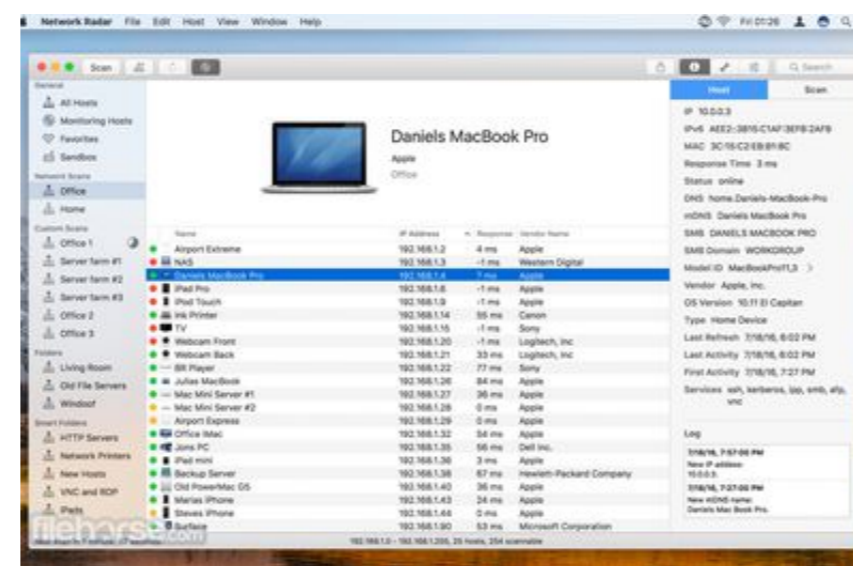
Network Radar File Edit Host View Window Help

Fri 01:26

Scan

Q Search

General
All Hosts
Monitoring Hosts
Favorites
Sandbox

Network Scans
Office
Home

Custom Scans
Office 1
Server farm #1
Server farm #2
Server farm #3
Office 2
Office 3

Folders
Living Room
Old File Servers
Windoof

Smart Folders
HTTP Servers
Network Printers
New Hosts
VNC and RDP
iPads

Daniels MacBook Pro
Apple
Office

| Name | IP Address | Response | Vendor Name |
|---|---|---|---|
| Airport Extreme | 192.168.1.2 | 4 ms | Apple |
| NAS | 192.168.1.3 | <1 ms | Western Digital |
| Daniels MacBook Pro | 192.168.1.4 | 7 ms | Apple |
| iPad Pro | 192.168.1.8 | <1 ms | Apple |
| iPod Touch | 192.168.1.9 | <1 ms | Apple |
| Ink Printer | 192.168.1.14 | 55 ms | Canon |
| TV | 192.168.1.15 | <1 ms | Sony |
| Webcam Front | 192.168.1.20 | <1 ms | Logitech, Inc |
| Webcam Back | 192.168.1.21 | 33 ms | Logitech, Inc |
| BR Player | 192.168.1.22 | 77 ms | Sony |
| Julias MacBook | 192.168.1.26 | 84 ms | Apple |
| Mac Mini Server #1 | 192.168.1.27 | 36 ms | Apple |
| Mac Mini Server #2 | 192.168.1.28 | 0 ms | Apple |
| Airport Express | 192.168.1.29 | 0 ms | Apple |
| Office iMac | 192.168.1.32 | 54 ms | Apple |
| Jons PC | 192.168.1.35 | 56 ms | Dell Inc. |
| iPad mini | 192.168.1.36 | 3 ms | Apple |
| Backup Server | 192.168.1.38 | 67 ms | Hewlett-Packard Company |
| Old PowerMac G5 | 192.168.1.40 | 35 ms | Apple |
| Marias iPhone | 192.168.1.43 | 24 ms | Apple |
| Steves iPhone | 192.168.1.44 | 0 ms | Apple |
| Surface | 192.168.1.90 | 53 ms | Microsoft Corporation |

192.168.1.0 – 192.168.1.255, 25 hosts, 254 scannable

Host
Scan

IP 10.0.0.3
IPv6 AEE2::3815:C1AF:3EFB:2AF8
MAC 3C:15:C2:E8:B1:8C
Response Time 3 ms
Status online
DNS home.Daniels-MacBook-Pro
mDNS Daniels MacBook Pro
SMB DANIELS MACBOOK PRO
SMB Domain WORKGROUP
Model ID MacBookPro11,3
Vendor Apple, Inc.
OS Version 10.11 El Capitan
Type Home Device
Last Refresh 7/18/16, 6:02 PM
Last Activity 7/18/16, 6:02 PM
First Activity 7/18/16, 7:27 PM
Services ssh, kerberos, ipp, smb, afp, vnc

Log
7/18/16, 7:57:06 PM
New IP address: 10.0.0.3
7/18/16, 7:27:06 PM
New mDNS name: Daniels Mac Book Pro.

filehorse.com